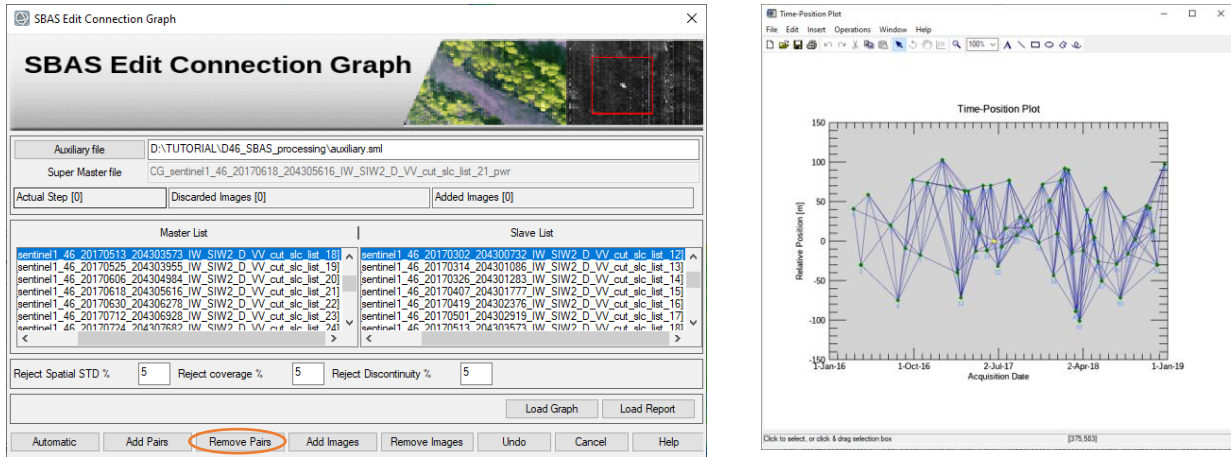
SBAS Edit Connection Graph

SBAS Edit Connection Graph

Auxiliary file D:\TUTORIAL\D46_SBAS_processing\auxiliary.sml

Super Master file CG_sentinel1_46_20170618_204305616_IW_SIW2_D_VV_cut_slc_list_21_pwr

Actual Step [0] Discarded Images [0] Added Images [0]

Master List

sentinel1_46_20170513_204303573_IW_SIW2_D_VV_cut_slc_list_18]
sentinel1_46_20170525_204303955_IW_SIW2_D_VV_cut_slc_list_19]
sentinel1_46_20170606_204304984_IW_SIW2_D_VV_cut_slc_list_20]
sentinel1_46_20170618_204305616_IW_SIW2_D_VV_cut_slc_list_21]
sentinel1_46_20170630_204306278_IW_SIW2_D_VV_cut_slc_list_22]
sentinel1_46_20170712_204306928_IW_SIW2_D_VV_cut_slc_list_23]
sentinel1_46_20170724_204307682_IW_SIW2_D_VV_cut_slc_list_24]

Slave List

sentinel1_46_20170302_204300732_IW_SIW2_D_VV_cut_slc_list_12]
sentinel1_46_20170314_204301086_IW_SIW2_D_VV_cut_slc_list_13]
sentinel1_46_20170326_204301283_IW_SIW2_D_VV_cut_slc_list_14]
sentinel1_46_20170407_204301777_IW_SIW2_D_VV_cut_slc_list_15]
sentinel1_46_20170419_204302376_IW_SIW2_D_VV_cut_slc_list_16]
sentinel1_46_20170501_204302919_IW_SIW2_D_VV_cut_slc_list_17]
sentinel1_46_20170513_204303573_IW_SIW2_D_VV_cut_slc_list_18]

Reject Spatial STD % 5 Reject coverage % 5 Reject Discontinuity % 5

Load Graph Load Report

Automatic Add Pairs Remove Pairs Add Images Remove Images Undo Cancel Help

Time-Position Plot

File Edit Insert Operations Window Help

100%

Time-Position Plot

Relative Position [m]

150
100
50
0
-50
-100
-150

1-Jan-16 1-Oct-16 2-Jul-17 2-Apr-18 1-Jan-19

Acquisition Date

Click to select, or click & drag selection box

[375,583]